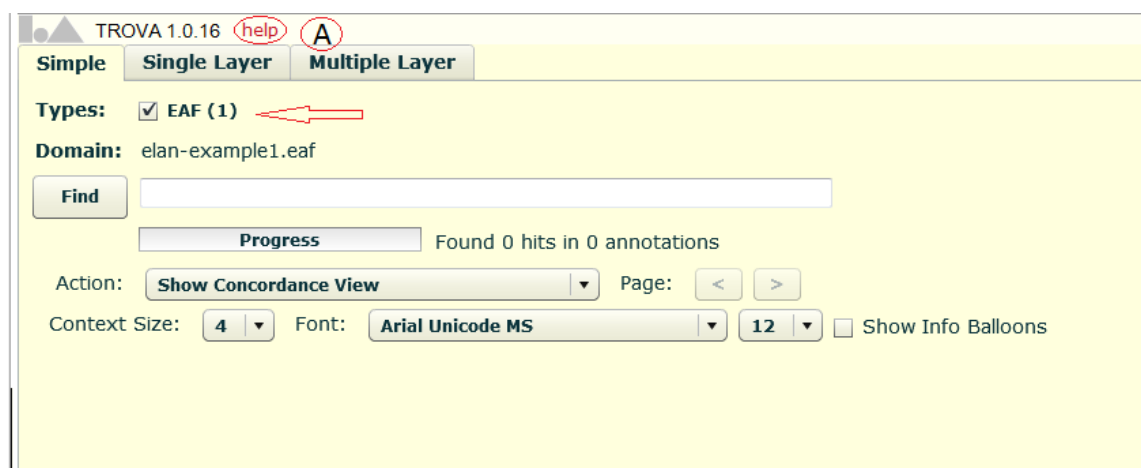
TROVA 1.0.16 help A

Simple | Single Layer | Multiple Layer

Types: ☑ EAF (1)

Domain: elan-example1.eaf

Find

Progress Found 0 hits in 0 annotations

Action: Show Concordance View Page: < >

Context Size: 4 Font: Arial Unicode MS 12 ☐ Show Info Balloons